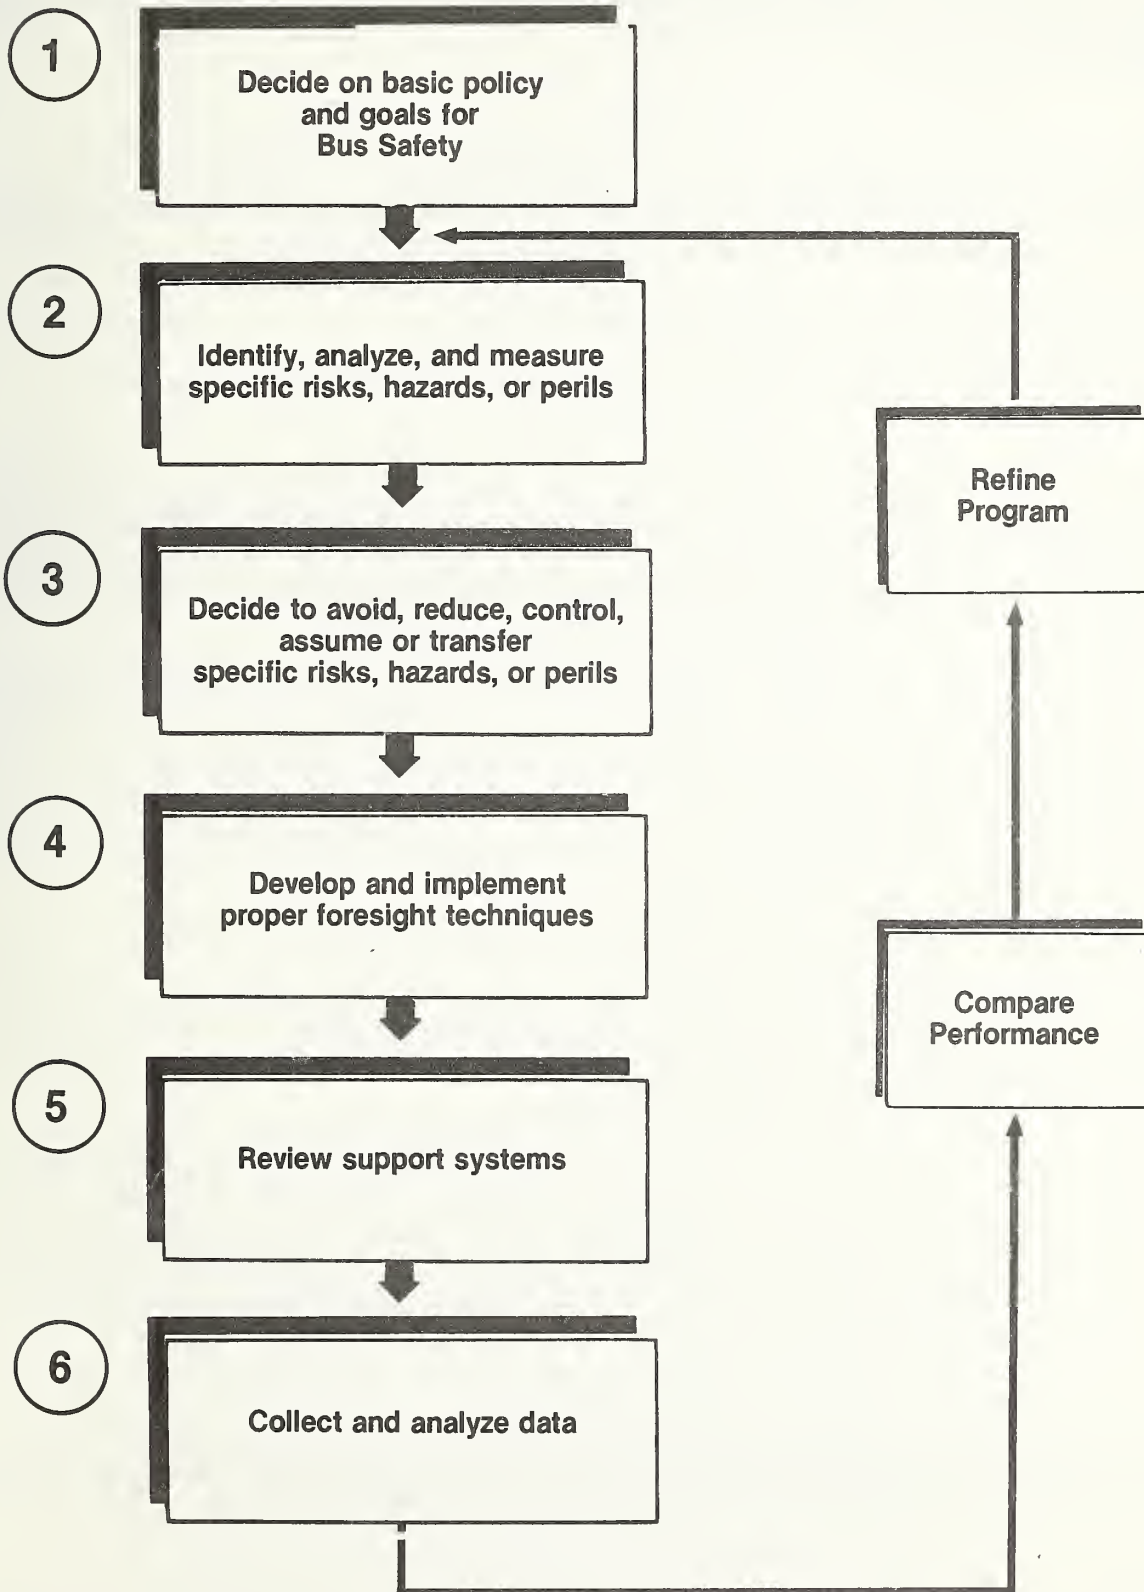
1

Decide on basic policy and goals for Bus Safety

2

Identify, analyze, and measure specific risks, hazards, or perils

3

Decide to avoid, reduce, control, assume or transfer specific risks, hazards, or perils

4

Develop and implement proper foresight techniques

5

Review support systems

6

Collect and analyze data

Refine Program

Compare Performance